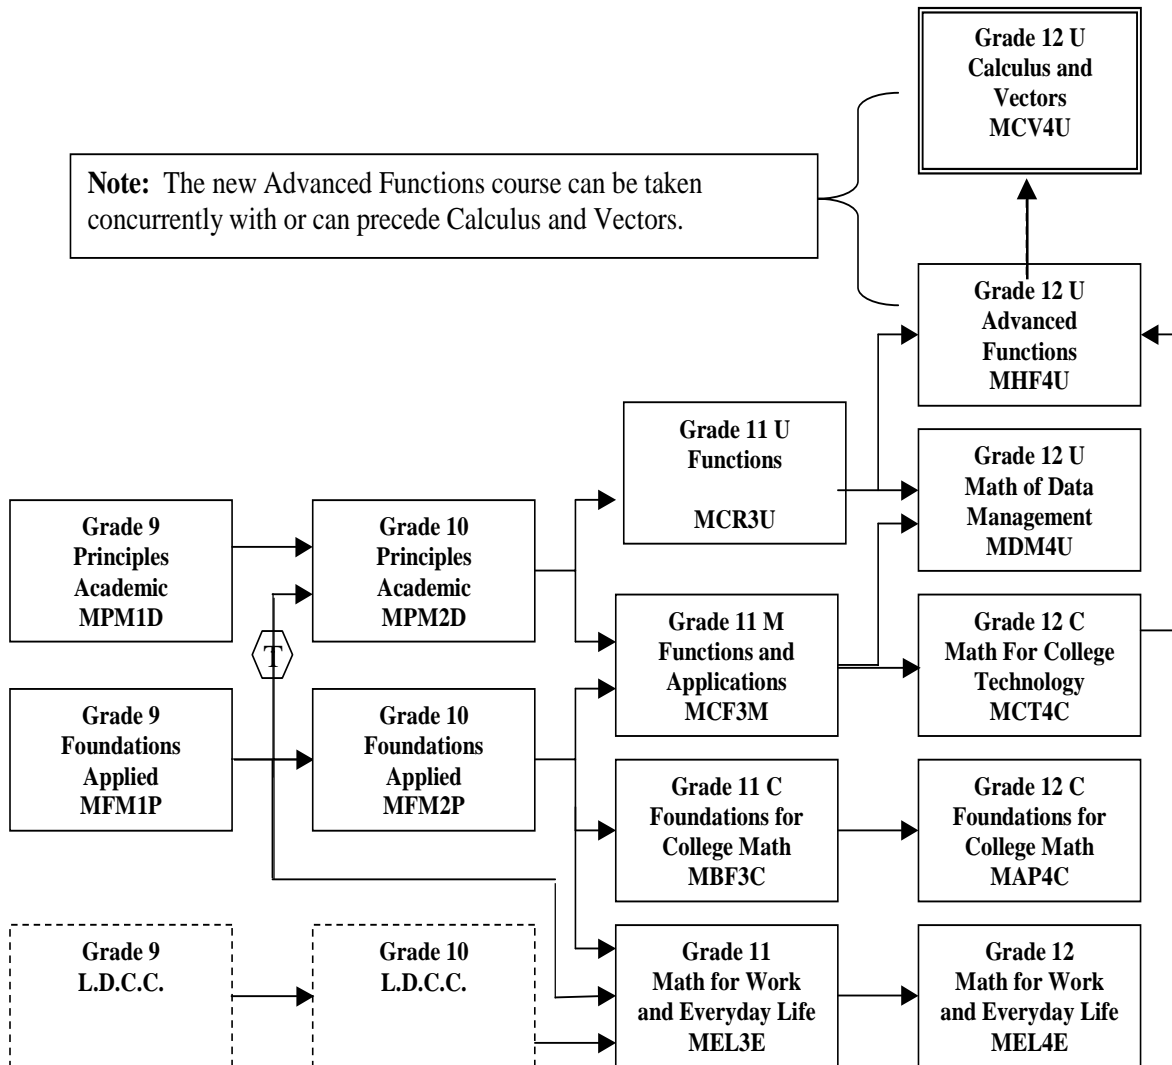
Grade 12 U
Calculus and Vectors
MCV4U

**Note:** The new Advanced Functions course can be taken concurrently with or can precede Calculus and Vectors.

Grade 12 U
Advanced Functions
MHF4U

Grade 11 U
Functions
MCR3U

Grade 12 U
Math of Data Management
MDM4U

Grade 9
Principles
Academic
MPM1D

Grade 10
Principles
Academic
MPM2D

T

Grade 11 M
Functions and Applications
MCF3M

Grade 12 C
Math For College Technology
MCT4C

Grade 9
Foundations
Applied
MFM1P

Grade 10
Foundations
Applied
MFM2P

Grade 11 C
Foundations for College Math
MBF3C

Grade 12 C
Foundations for College Math
MAP4C

Grade 9
L.D.C.C.

Grade 10
L.D.C.C.

Grade 11
Math for Work and Everyday Life
MEL3E

Grade 12
Math for Work and Everyday Life
MEL4E